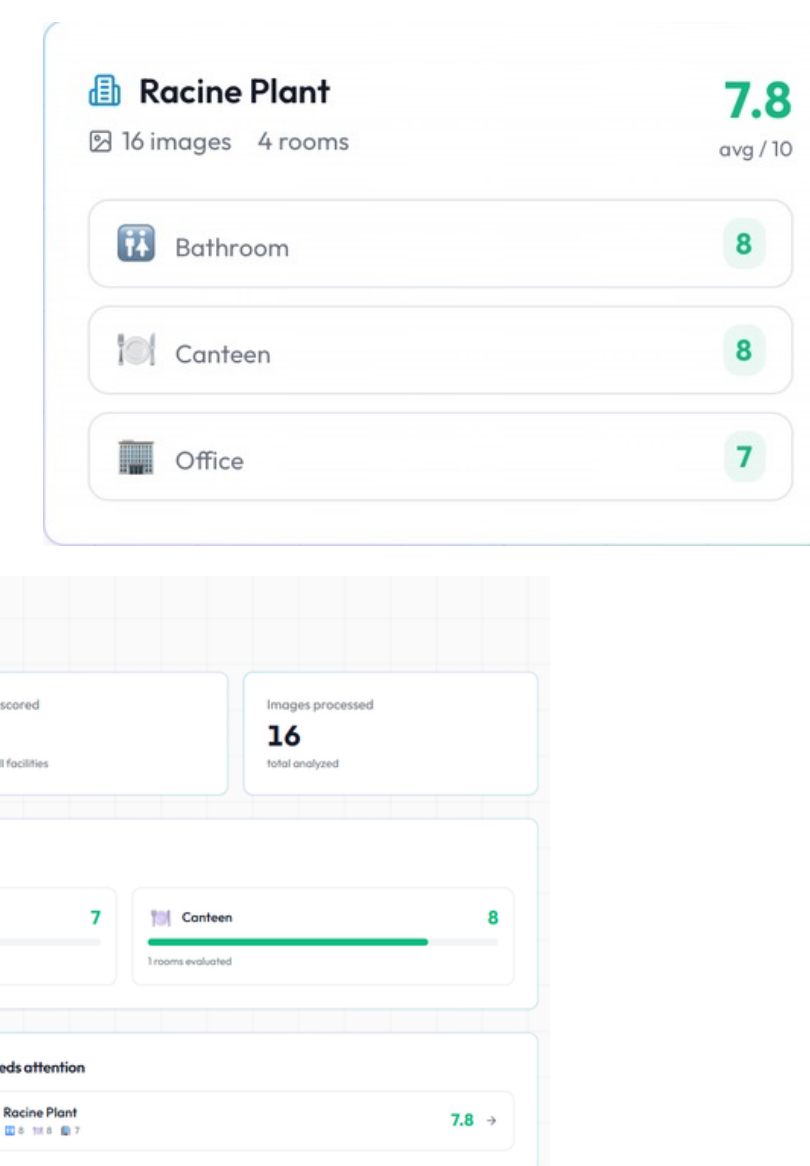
Racine Plant

16 images 4 rooms

7.8
avg / 10

Bathroom 8

Canteen 8

Office 7

scored

l facilities

Images processed
16
total analyzed

7

Canteen 8

1 rooms evaluated

eds attention

Racine Plant
8 8 7

7.8 →